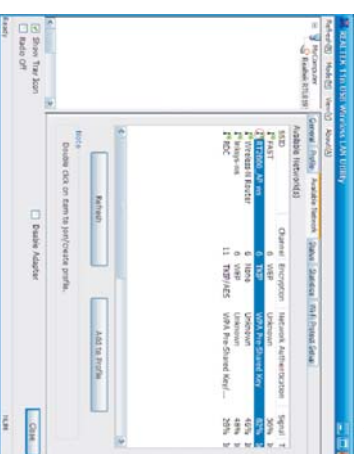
REALTEK 11n USB Wireless LAN Utility

Refresh(R) Mode(M) View(V) About(A)

MyComputer
Realtek RTL8191

General Profile Available Network Status Statistics Wi-Fi Protect Setup

Available Network(s)

| SSID | Channel | Encryption | Network Authentication | Signal |
|---|---|---|---|---|
| FAST | 6 | WEP | Unknown | 36% |
| RT2880_AP_ws | 6 | TKIP | WPA Pre-Shared Key | 62% |
| Wireless-N Router | 6 | None | Unknown | 46% |
| kingsee-ws | 6 | WEP | Unknown | 40% |
| RDC | 11 | TKIP/AES | WPA Pre-Shared Key/... | 28% |

Refresh

Add to Profile

Note

Double click on item to join/create profile.

Show Tray Icon

Radio Off

Disable Adapter

Close

Ready

NUM